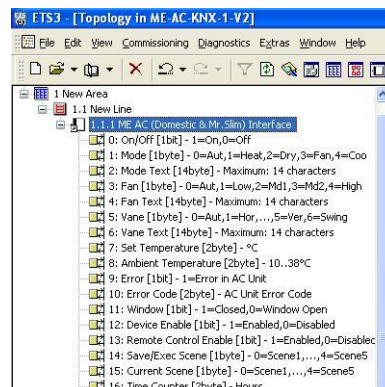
ETS3 - [Topology in ME-AC-KNX-1-V2]

File Edit View Commissioning Diagnostics Extras Window Help

1 New Area
1.1 New Line
1.1.1 ME AC (Domestic & Mr.Slim) Interface
0: On/Off [1bit] - 1=On,0=Off
1: Mode [1byte] - 0=Aut,1=Heat,2=Dry,3=Fan,4=Coo
2: Mode Text [14byte] - Maximum: 14 characters
3: Fan [1byte] - 0=Aut,1=Low,2=Md1,3=Md2,4=High
4: Fan Text [14byte] - Maximum: 14 characters
5: Vane [1byte] - 0=Aut,1=Hor,...,5=Ver,6=Swing
6: Vane Text [14byte] - Maximum: 14 characters
7: Set Temperature [2byte] - °C
8: Ambient Temperature [2byte] - 10..38°C
9: Error [1bit] - 1=Error in AC Unit
10: Error Code [2byte] - AC Unit Error Code
11: Window [1bit] - 1=Closed,0=Window Open
12: Device Enable [1bit] - 1=Enabled,0=Disabled
13: Remote Control Enable [1bit] - 1=Enabled,0=Disablec
14: Save/Exec Scene [1byte] - 0=Scene1,...,4=Scene5
15: Current Scene [1byte] - 0=Scene1,...,4=Scene5
16: Time Counter [2byte] - Hours